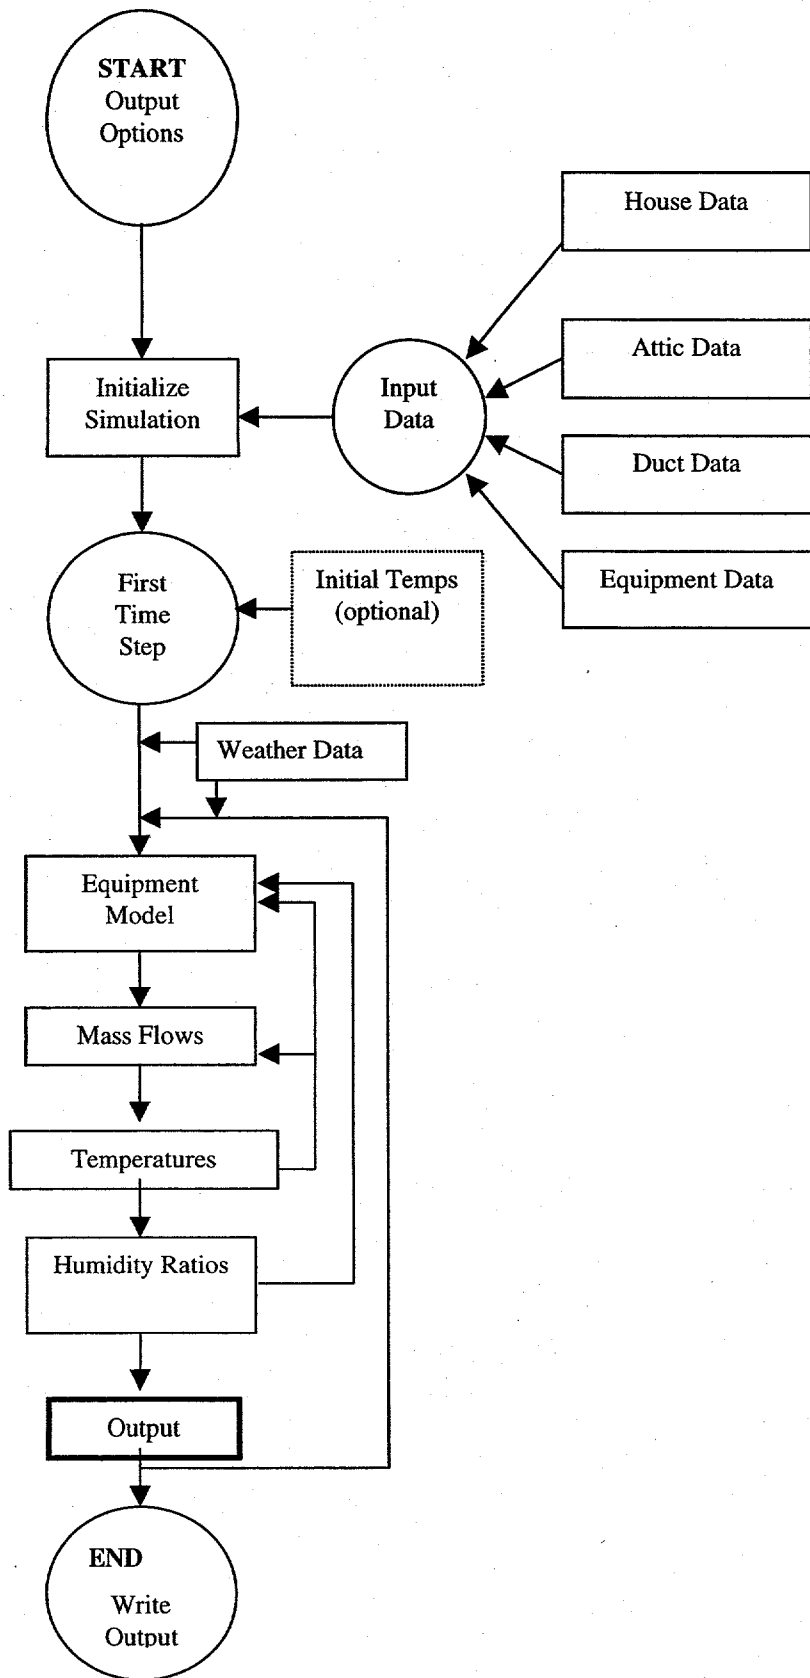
START
Output
Options

House Data

Attic Data

Initialize
Simulation

Input
Data

Duct Data

First
Time
Step

Initial Temps
(optional)

Equipment Data

Weather Data

Equipment
Model

Mass Flows

Temperatures

Humidity Ratios

Output

END
Write
Output